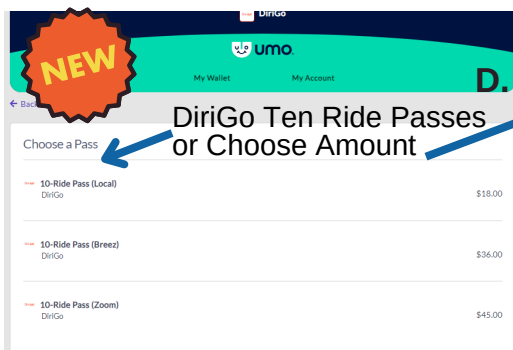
DiriGo

NEW

umo

My Wallet

My Account

D.

← Back

DiriGo Ten Ride Passes or Choose Amount

Choose a Pass

10-Ride Pass (Local)
DiriGo
$18.00

10-Ride Pass (Breez)
DiriGo
$36.00

10-Ride Pass (Zoom)
DiriGo
$45.00